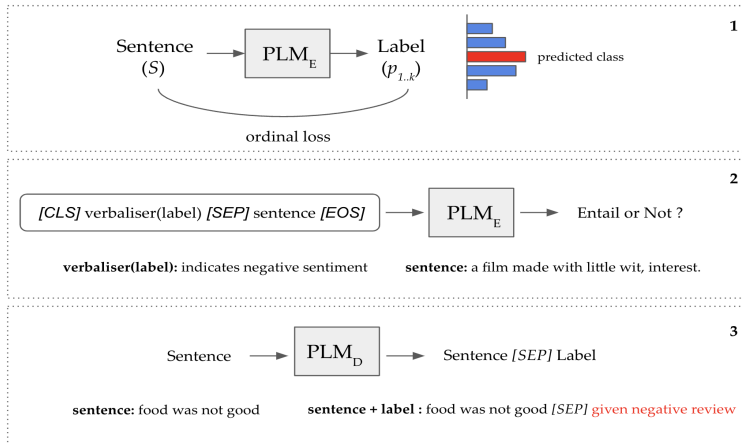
1

Sentence ($S$) → $\text{PLM}_\text{E}$ → Label ($p_{1..k}$)

predicted class

ordinal loss

2

*[CLS]* verbaliser(label) *[SEP]* sentence *[EOS]* → $\text{PLM}_\text{E}$ → Entail or Not ?

**verbaliser(label):** indicates negative sentiment **sentence:** a film made with little wit, interest.

3

Sentence → $\text{PLM}_\text{D}$ → Sentence *[SEP]* Label

**sentence:** food was not good **sentence + label :** food was not good *[SEP]* given negative review